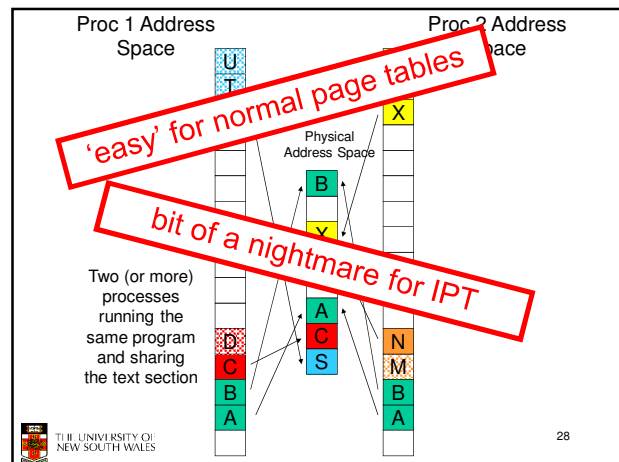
Proc 1 Address Space

Proc 2 Address Space

U

T

X

'easy' for normal page tables

Physical Address Space

B

bit of a nightmare for IPT

Two (or more) processes running the same program and sharing the text section

A

C

S

D

C

B

A

N

M

B

A

THE UNIVERSITY OF NEW SOUTH WALES

28